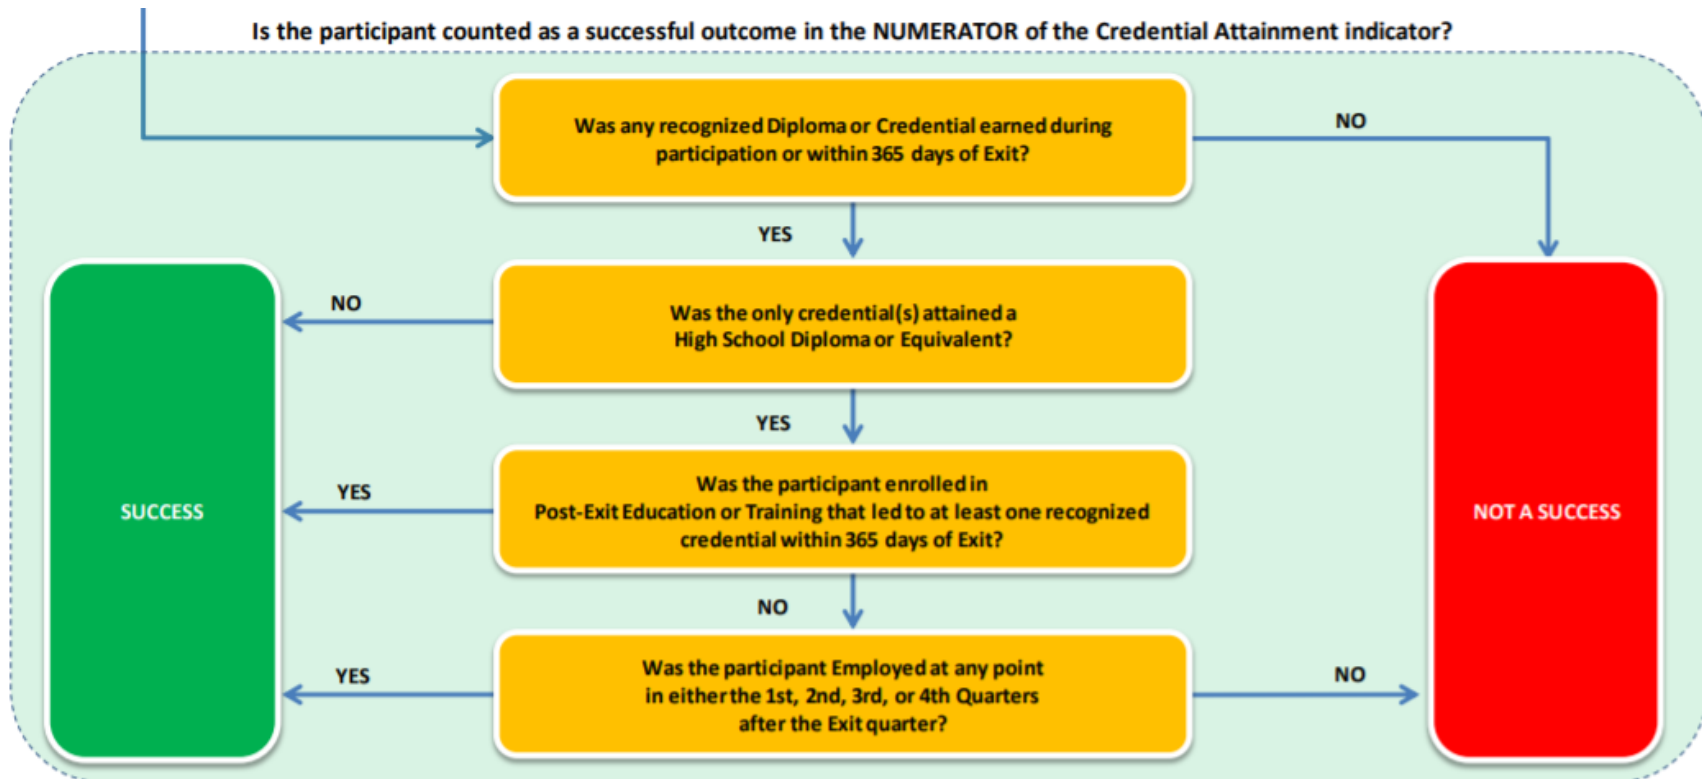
Is the participant counted as a successful outcome in the NUMERATOR of the Credential Attainment indicator?

Was any recognized Diploma or Credential earned during participation or within 365 days of Exit?

NO

YES

NO

Was the only credential(s) attained a High School Diploma or Equivalent?

YES

YES

Was the participant enrolled in Post-Exit Education or Training that led to at least one recognized credential within 365 days of Exit?

SUCCESS

NOT A SUCCESS

NO

YES

Was the participant Employed at any point in either the 1st, 2nd, 3rd, or 4th Quarters after the Exit quarter?

NO